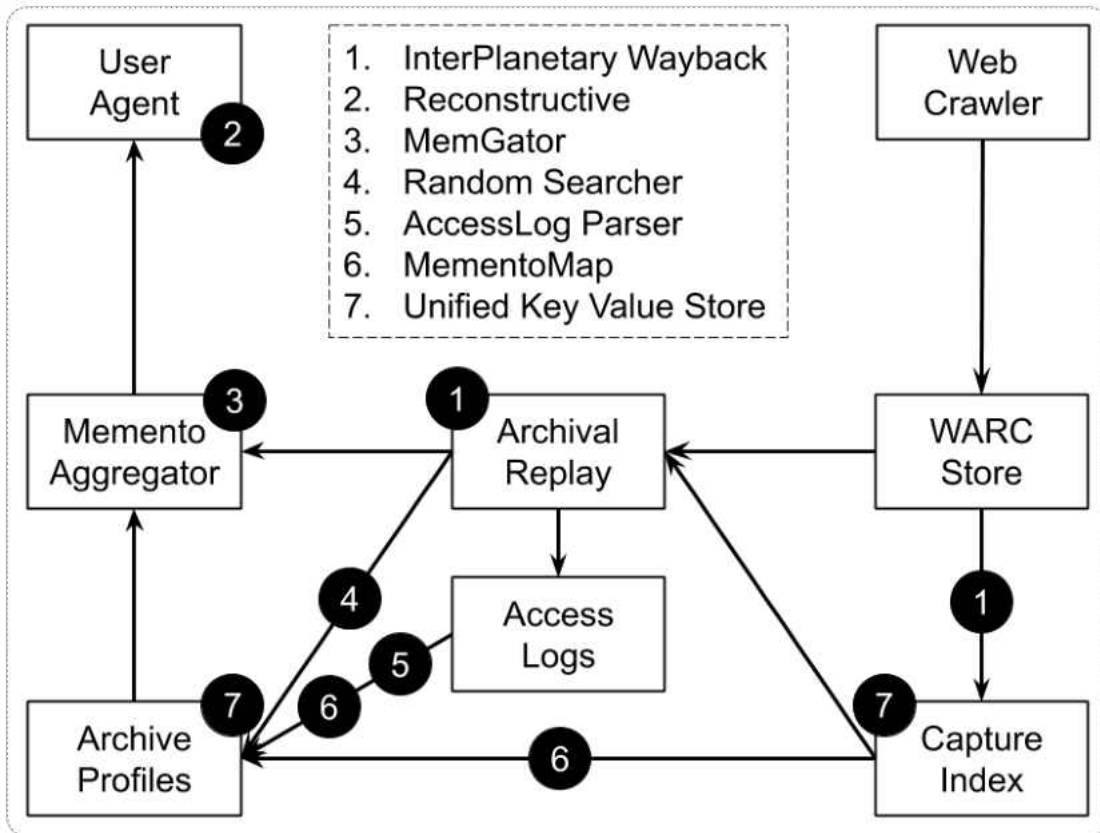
User Agent 2

1. InterPlanetary Wayback
2. Reconstructive
3. MemGator
4. Random Searcher
5. AccessLog Parser
6. MementoMap
7. Unified Key Value Store

Web Crawler

3 Memento Aggregator

1 Archival Replay

WARC Store

4

Access Logs

5

6

1

7 Archive Profiles

6

7 Capture Index